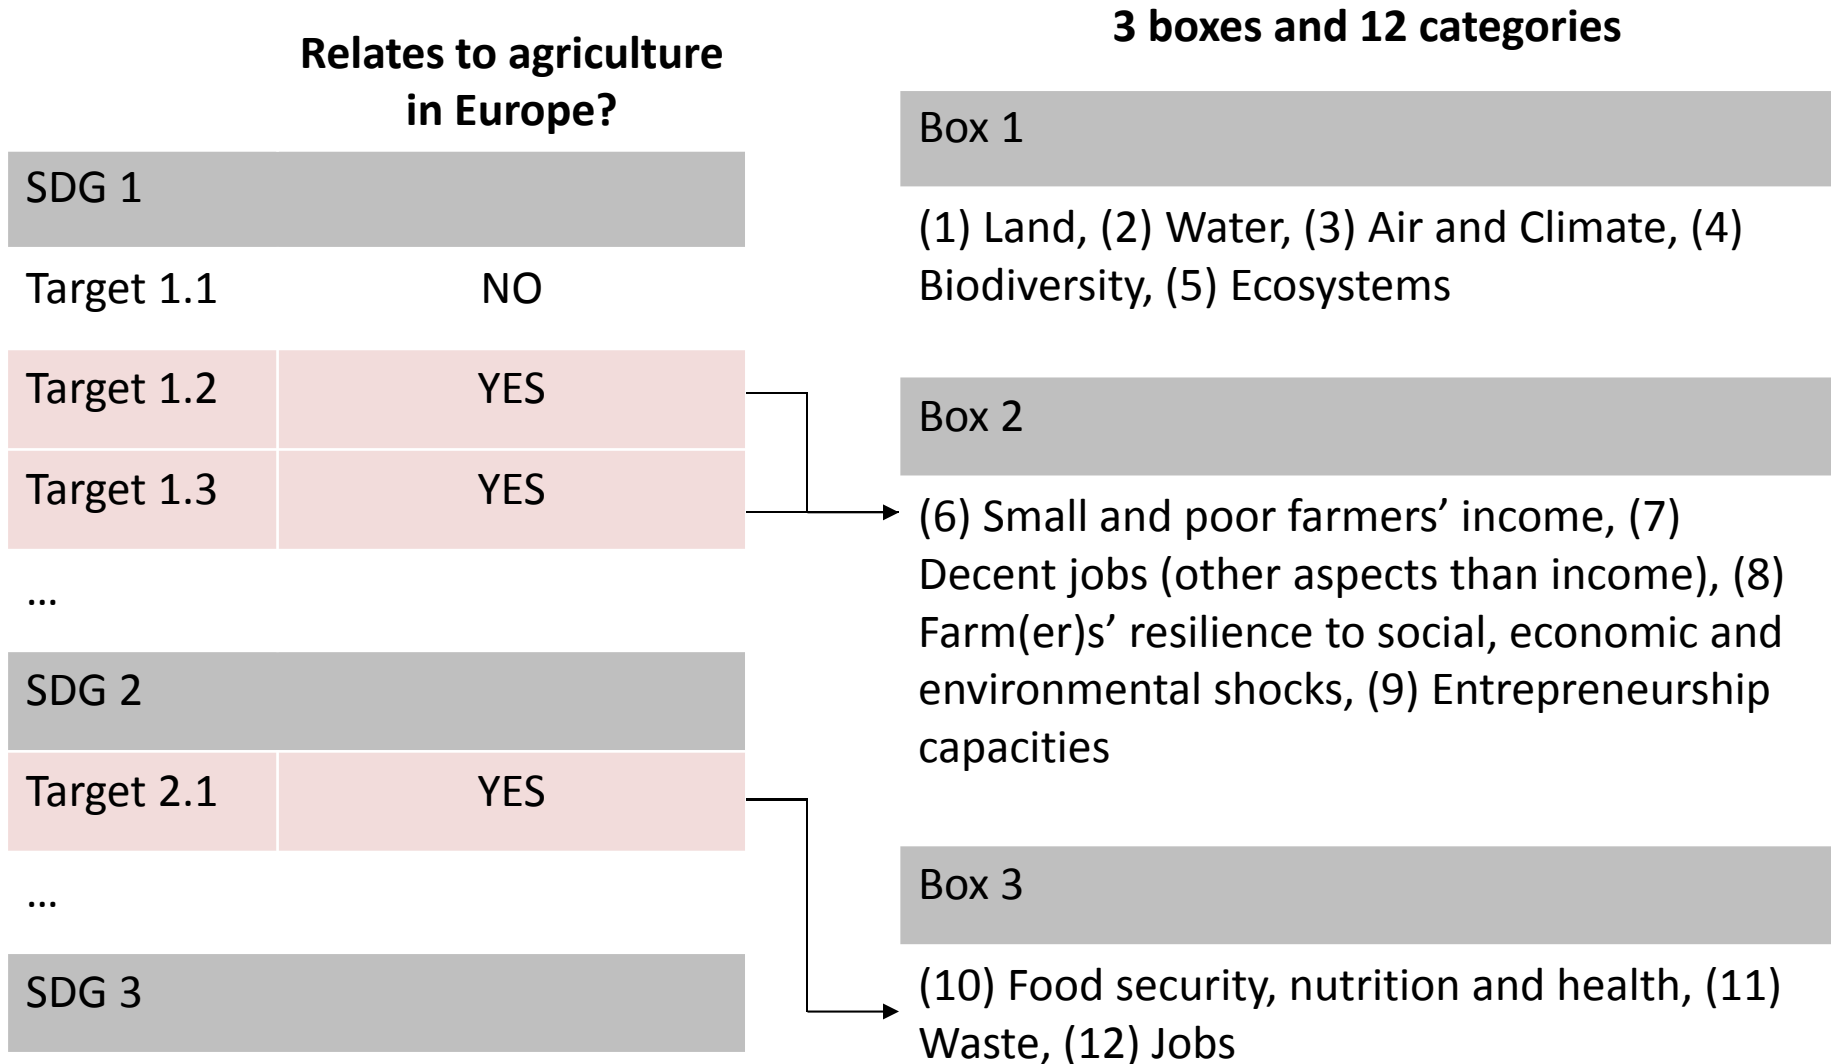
Relates to agriculture in Europe?

| SDG 1 | |
|---|---|
| Target 1.1 | NO |
| Target 1.2 | YES |
| Target 1.3 | YES |
| … | |
| SDG 2 | |
| Target 2.1 | YES |
| … | |
| SDG 3 | |

3 boxes and 12 categories

Box 1

(1) Land, (2) Water, (3) Air and Climate, (4) Biodiversity, (5) Ecosystems

Box 2

(6) Small and poor farmers' income, (7) Decent jobs (other aspects than income), (8) Farm(er)s' resilience to social, economic and environmental shocks, (9) Entrepreneurship capacities

Box 3

(10) Food security, nutrition and health, (11) Waste, (12) Jobs